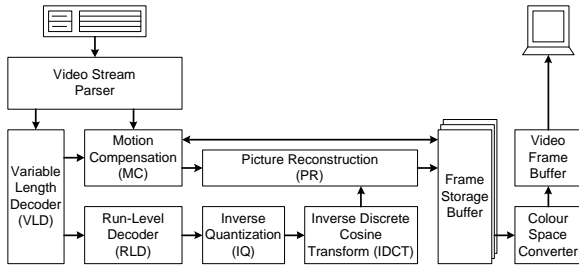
Video Stream Parser

Variable Length Decoder (VLD)

Motion Compensation (MC)

Picture Reconstruction (PR)

Run-Level Decoder (RLD)

Inverse Quantization (IQ)

Inverse Discrete Cosine Transform (IDCT)

Frame Storage Buffer

Video Frame Buffer

Colour Space Converter